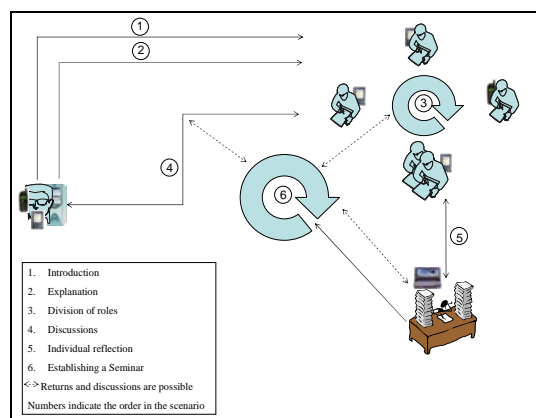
①
②
③
④
⑤
⑥

1. Introduction
2. Explanation
3. Division of roles
4. Discussions
5. Individual reflection
6. Establishing a Seminar
<-> Returns and discussions are possible
Numbers indicate the order in the scenario